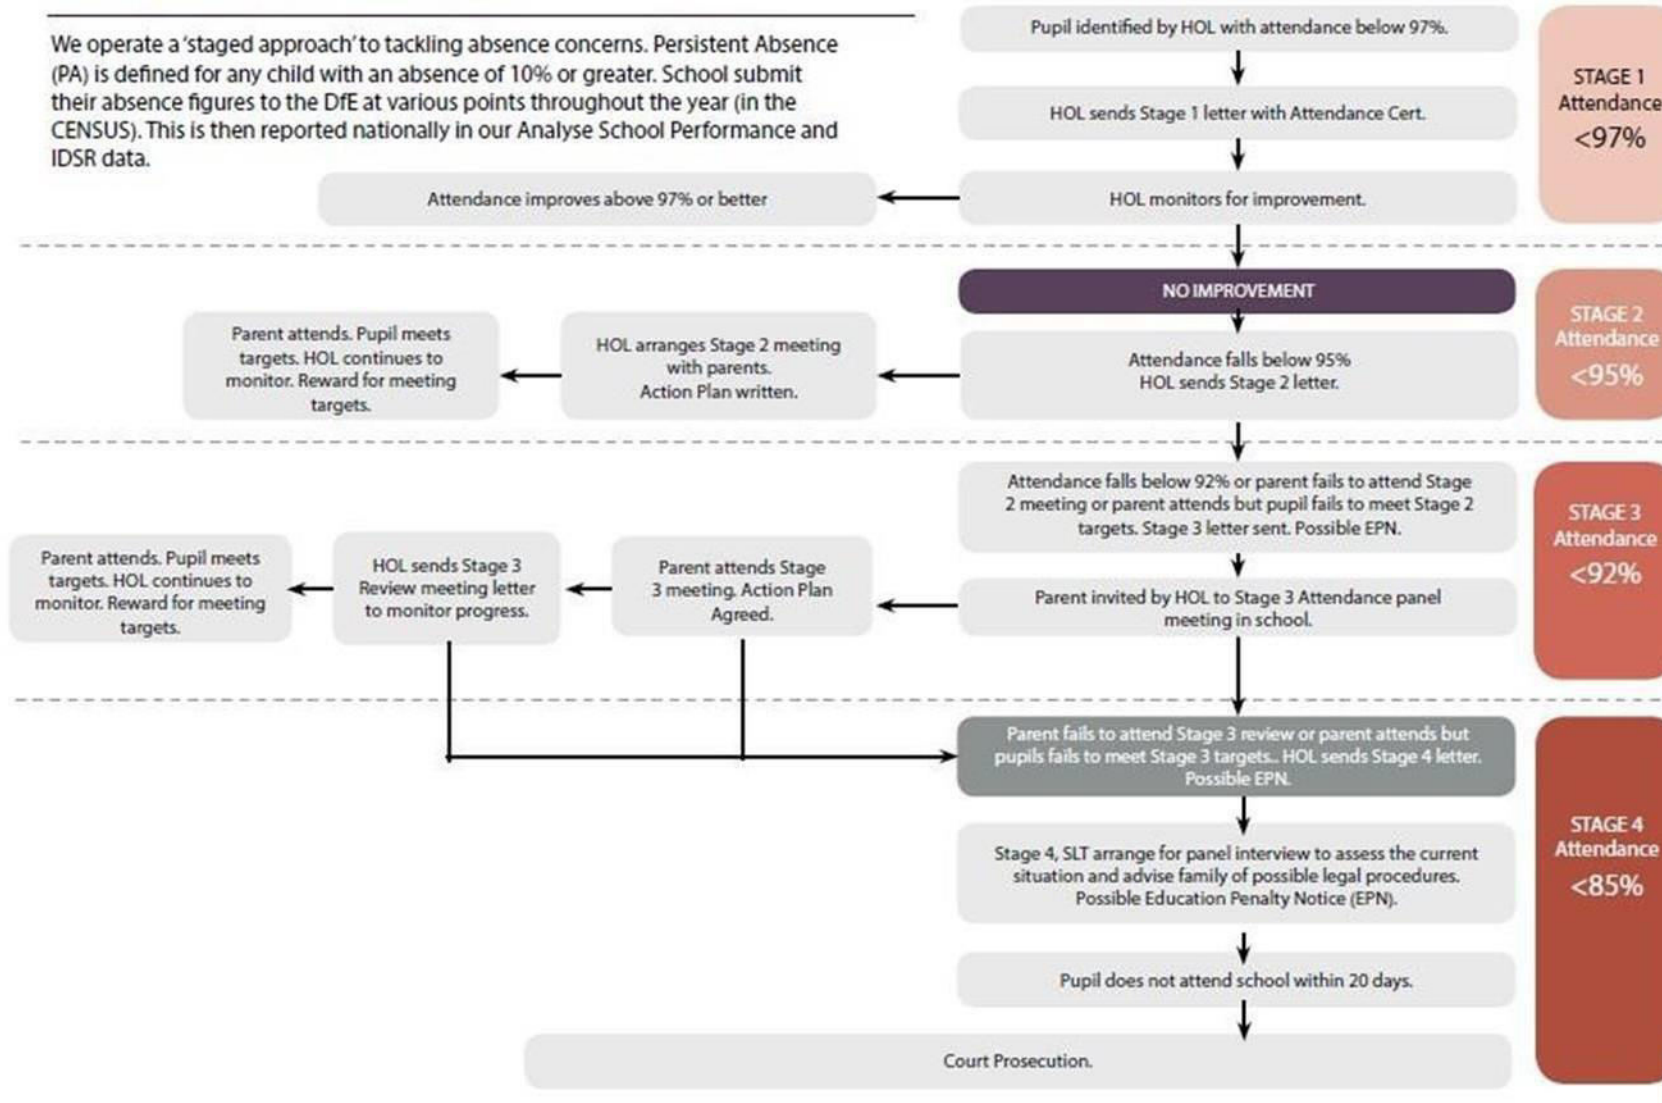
We operate a 'staged approach' to tackling absence concerns. Persistent Absence (PA) is defined for any child with an absence of 10% or greater. School submit their absence figures to the DfE at various points throughout the year (in the CENSUS). This is then reported nationally in our Analyse School Performance and IDSR data.

Pupil identified by HOL with attendance below 97%.

HOL sends Stage 1 letter with Attendance Cert.

HOL monitors for improvement.

Attendance improves above 97% or better

STAGE 1 Attendance <97%

NO IMPROVEMENT

Attendance falls below 95% HOL sends Stage 2 letter.

HOL arranges Stage 2 meeting with parents. Action Plan written.

Parent attends. Pupil meets targets. HOL continues to monitor. Reward for meeting targets.

STAGE 2 Attendance <95%

Attendance falls below 92% or parent fails to attend Stage 2 meeting or parent attends but pupil fails to meet Stage 2 targets. Stage 3 letter sent. Possible EPN.

Parent invited by HOL to Stage 3 Attendance panel meeting in school.

Parent attends Stage 3 meeting. Action Plan Agreed.

HOL sends Stage 3 Review meeting letter to monitor progress.

Parent attends. Pupil meets targets. HOL continues to monitor. Reward for meeting targets.

STAGE 3 Attendance <92%

Parent fails to attend Stage 3 review or parent attends but pupils fails to meet Stage 3 targets.. HOL sends Stage 4 letter. Possible EPN.

Stage 4, SLT arrange for panel interview to assess the current situation and advise family of possible legal procedures. Possible Education Penalty Notice (EPN).

Pupil does not attend school within 20 days.

Court Prosecution.

STAGE 4 Attendance <85%